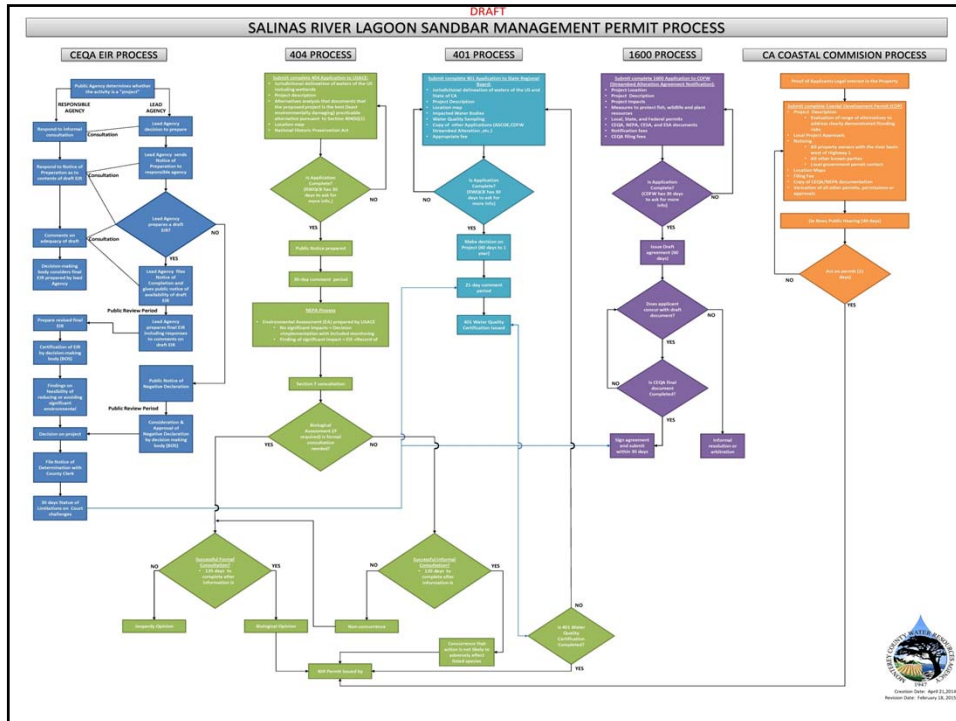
DRAFT

SALINAS RIVER LAGOON SANDBAR MANAGEMENT PERMIT PROCESS

CEQA EIR PROCESS

Public Agency determines whether the activity is a "project"

RESPONSIBLE AGENCY

LEAD AGENCY

Respond to informal consultation

Consultation

Lead Agency decision to prepare

Respond to Notice of Preparation as to contents of draft EIR

Lead Agency sends Notice of Preparation to responsible agency

Lead Agency prepares a draft EIR

Consultation

NO

YES

Comments on adequacy of draft

Decision-making body considers final EIR prepared by lead Agency

Lead Agency files Notice of Completion and gives public notice of availability of draft EIR

Public Review Period

Prepare revised final EIR

Lead Agency prepares final EIR including responses to comments on draft EIR

Certification of EIR by decision making body (BOS)

Findings on feasibility of reducing or avoiding significant environmental

Public Notice of Negative Declaration

Public Review Period

Decision on project

Consideration & Approval of Negative Declaration by decision making body (BOS)

File Notice of Determination with County Clerk

30 days Status of Limitations on Court challenges

404 PROCESS

Submit complete 404 Application to USACE

NO

YES

Public Notice prepared

30 day comment period

NEPA Process

Section 7 consultation

YES

NO

NO

YES

Jeopardy Opinion

Biological Opinion

Non-concurrence

404 Permit Issued by

401 PROCESS

Submit complete 401 Application to State Regional Board

NO

YES

21 day comment period

401 Water Quality Certification issued

Concurrence that action is not likely to adversely affect listed species

Is 401 Water Quality Certification Completed?

YES

1600 PROCESS

Submit complete 1600 Application to CDFW

NO

YES

Issue Draft agreement (60 days)

Does applicant concur with draft document?

NO

YES

Is CEQA final document Completed?

NO

YES

Sign agreement and submit within 90 days

Informal resolution or arbitration

CA COASTAL COMMISION PROCESS

Proof of Applicants Legal Interest in the Property

Submit complete Coastal Development Permit (CDP)

De Novo Public Hearing (49 days)

Act on permit (21 days)

NO

YES

MONTEREY COUNTY WATER RESOURCES AGENCY 1947

Creation Date: April 21,2014
Revision Date: February 18, 2015